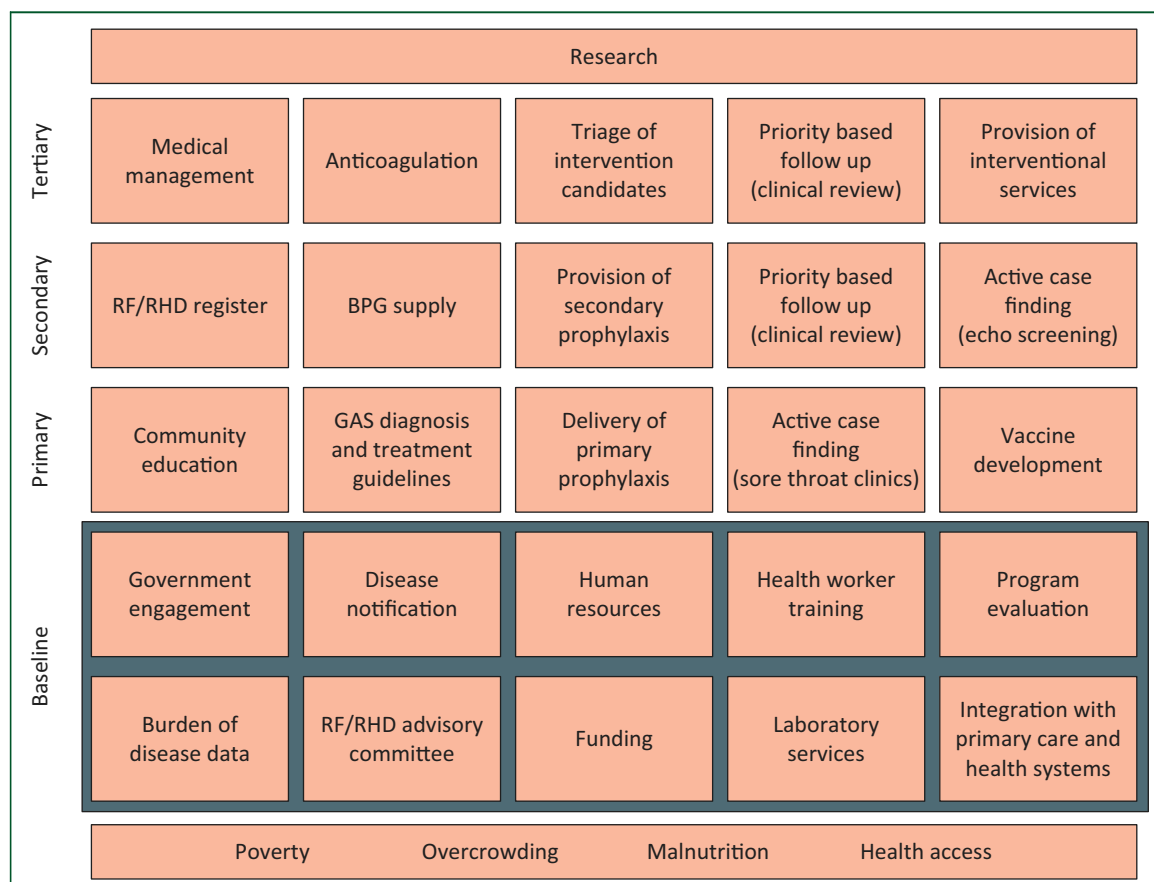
Research

Tertiary

Medical management

Anticoagulation

Triage of intervention candidates

Priority based follow up (clinical review)

Provision of interventional services

Secondary

RF/RHD register

BPG supply

Provision of secondary prophylaxis

Priority based follow up (clinical review)

Active case finding (echo screening)

Primary

Community education

GAS diagnosis and treatment guidelines

Delivery of primary prophylaxis

Active case finding (sore throat clinics)

Vaccine development

Baseline

Government engagement

Disease notification

Human resources

Health worker training

Program evaluation

Burden of disease data

RF/RHD advisory committee

Funding

Laboratory services

Integration with primary care and health systems

Poverty Overcrowding Malnutrition Health access